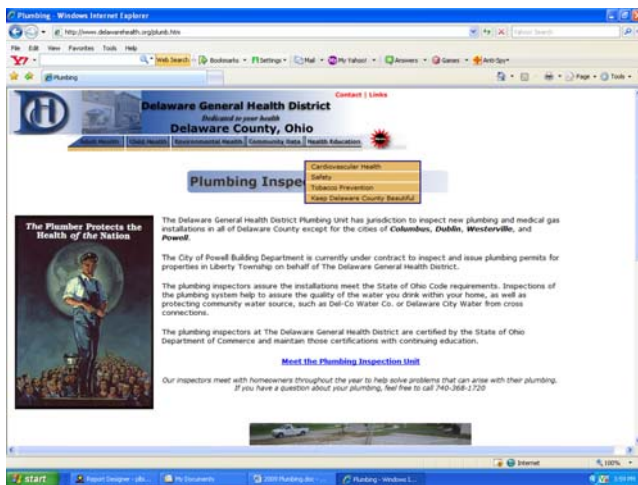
Plumbing - Windows Internet Explorer

http://www.delawarehealth.org/plumb.htm

File Edit View Favorites Tools Help

Web Search · Bookmarks · Settings · Mail · My Yahoo! · Answers · Games · Anti-Spy

Plumbing

Page · Tools

Contact | Links

Delaware General Health District

Dedicated to your health

Delaware County, Ohio

Adult Health | Child Health | Environmental Health | Community Data | Health Education

Cardiovascular Health
Safety
Tobacco Prevention
Keep Delaware County Beautiful

Plumbing Insp

The Plumber Protects the Health of the Nation

The Delaware General Health District Plumbing Unit has jurisdiction to inspect new plumbing and medical gas installations in all of Delaware County except for the cities of Columbus, Dublin, Westerville, and Powell.

The City of Powell Building Department is currently under contract to inspect and issue plumbing permits for properties in Liberty Township on behalf of The Delaware General Health District.

The plumbing inspectors assure the installations meet the State of Ohio Code requirements. Inspections of the plumbing system help to assure the quality of the water you drink within your home, as well as protecting community water source, such as Del-Co Water Co. or Delaware City Water from cross connections.

The plumbing inspectors at The Delaware General Health District are certified by the State of Ohio Department of Commerce and maintain those certifications with continuing education.

Meet the Plumbing Inspection Unit

Our inspectors meet with homeowners throughout the year to help solve problems that can arise with their plumbing. If you have a question about your plumbing, feel free to call 740-368-1720

Internet

100%

start | Report Designer - alls... | My Documents | 2009 Plumbing.doc - ... | Plumbing - Windows I...